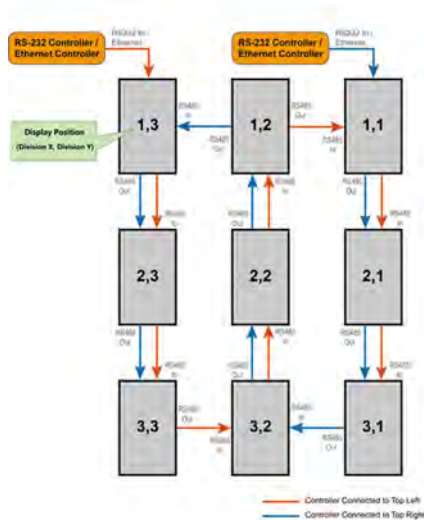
RS-232 Controller / Ethernet Controller

RS232 In / Ethernet

RS-232 Controller / Ethernet Controller

RS232 In / Ethernet

Display Position
(Division X, Division Y)

1,3

RS485 In

1,2

RS485 Out

1,1

RS485 Out

RS485 In

RS485 In

RS485 Out

RS485 In

RS485 In

RS485 Out

RS485 In

2,3

2,2

2,1

RS485 Out

RS485 In

RS485 Out

RS485 In

RS485 Out

RS485 In

3,3

RS485 Out

3,2

RS485 In

3,1

RS485 In

RS485 Out

Controller Connected to Top Left

Controller Connected to Top Right